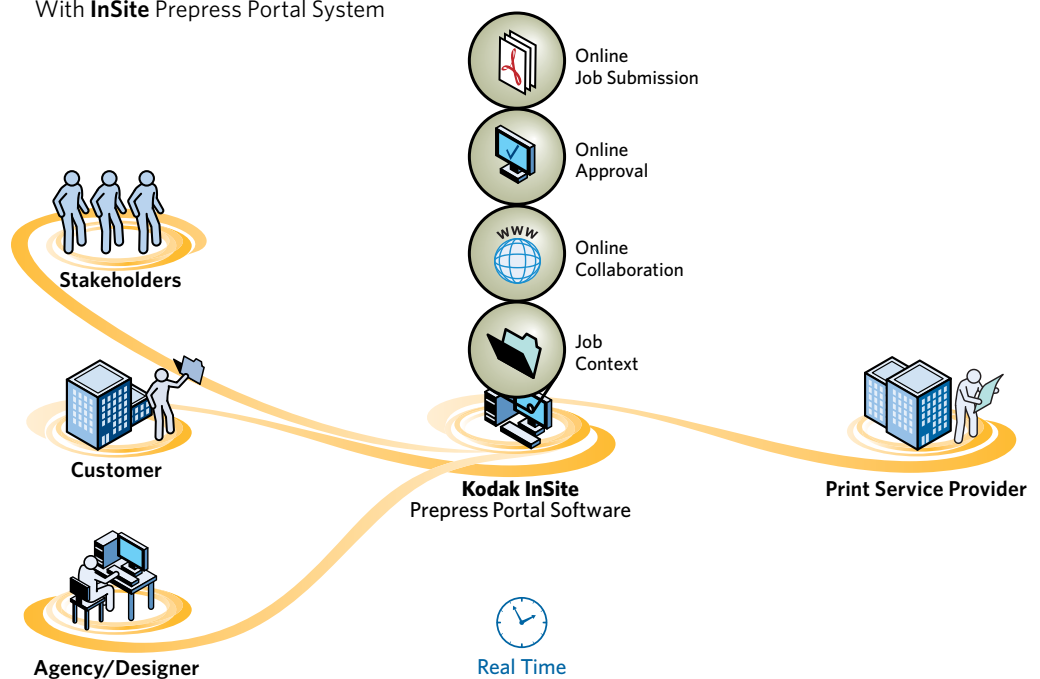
With **InSite** Prepress Portal System

Online
Job Submission

Online
Approval

WWW

Online
Collaboration

Job
Context

**Stakeholders**

**Customer**

**Kodak InSite**
Prepress Portal Software

**Print Service Provider**

**Agency/Designer**

Real Time